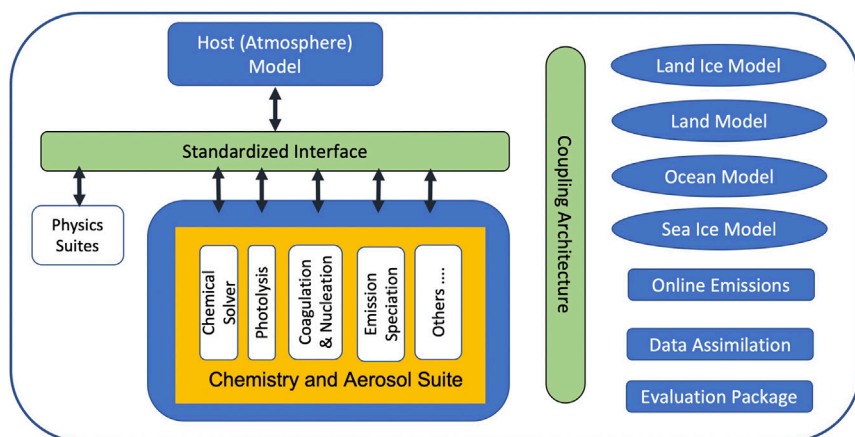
Host (Atmosphere) Model

Standardized Interface

Physics Suites

Chemical Solver

Photolysis

Coagulation & Nucleation

Emission Speciation

Others ....

Chemistry and Aerosol Suite

Coupling Architecture

Land Ice Model

Land Model

Ocean Model

Sea Ice Model

Online Emissions

Data Assimilation

Evaluation Package